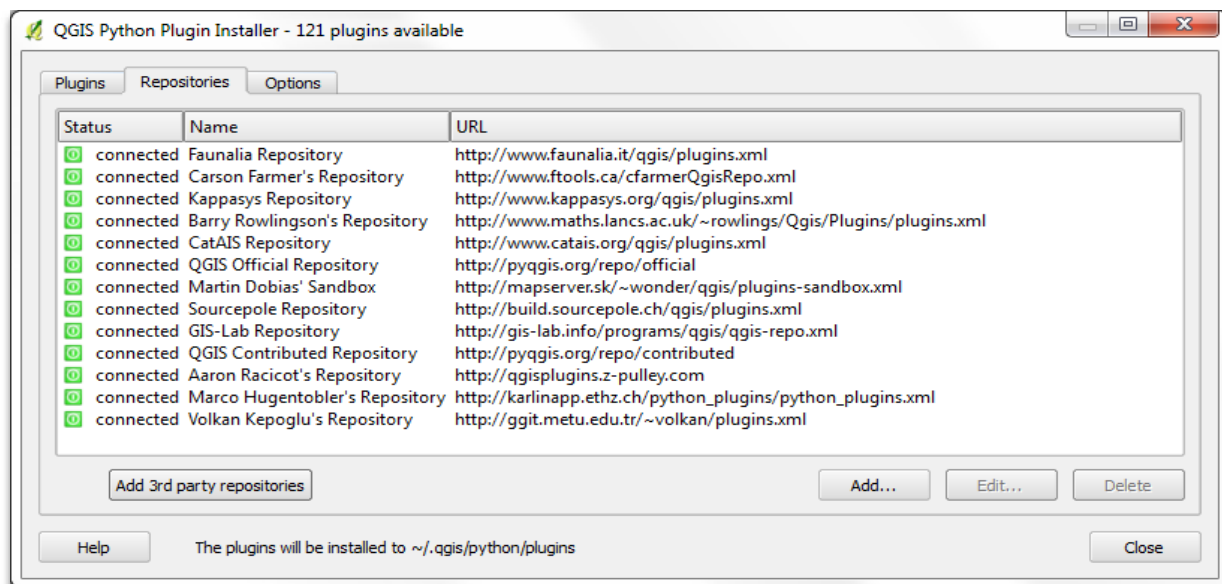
QGIS Python Plugin Installer - 121 plugins available

Plugins | Repositories | Options

| Status | Name | URL |
|---|---|---|
| connected | Faunalia Repository | http://www.faunalia.it/qgis/plugins.xml |
| connected | Carson Farmer's Repository | http://www.ftools.ca/cfarmerQgisRepo.xml |
| connected | Kappasys Repository | http://www.kappasys.org/qgis/plugins.xml |
| connected | Barry Rowlingson's Repository | http://www.maths.lancs.ac.uk/~rowlings/Qgis/Plugins/plugins.xml |
| connected | CatAIS Repository | http://www.catais.org/qgis/plugins.xml |
| connected | QGIS Official Repository | http://pyqgis.org/repo/official |
| connected | Martin Dobias' Sandbox | http://mapserver.sk/~wonder/qgis/plugins-sandbox.xml |
| connected | Sourcepole Repository | http://build.sourcepole.ch/qgis/plugins.xml |
| connected | GIS-Lab Repository | http://gis-lab.info/programs/qgis/qgis-repo.xml |
| connected | QGIS Contributed Repository | http://pyqgis.org/repo/contributed |
| connected | Aaron Racicot's Repository | http://qgisplugins.z-pulley.com |
| connected | Marco Hugentobler's Repository | http://karlinapp.ethz.ch/python_plugins/python_plugins.xml |
| connected | Volkan Kepoglu's Repository | http://ggit.metu.edu.tr/~volkan/plugins.xml |

Add 3rd party repositories

Add... Edit... Delete

Help The plugins will be installed to ~/.qgis/python/plugins Close